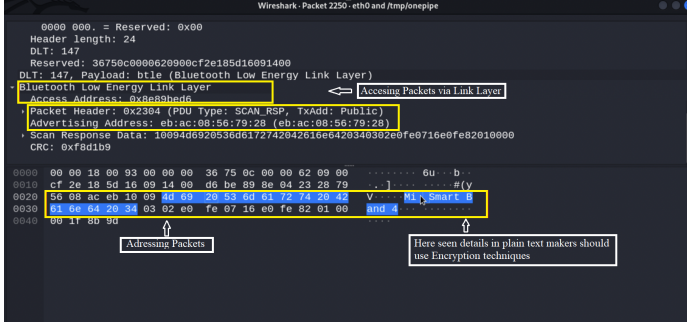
Wireshark · Packet 2250 · eth0 and /tmp/onepipe

0000 000. = Reserved: 0x00
Header length: 24
DLT: 147
Reserved: 36750c0000620900cf2e185d16091400
DLT: 147, Payload: btle (Bluetooth Low Energy Link Layer)
Bluetooth Low Energy Link Layer
Access Address: 0x8e89bed6
Packet Header: 0x2304 (PDU Type: SCAN_RSP, TxAdd: Public)
Advertising Address: eb:ac:08:56:79:28 (eb:ac:08:56:79:28)
Scan Response Data: 10094d6920536d6172742042616e6420340302e0fe0716e0fe82010000
CRC: 0xf8d1b9

Accesing Packets via Link Layer

| | | |
|---|---|---|
| 0000 | 00 00 18 00 93 00 00 00 36 75 0c 00 00 62 09 00 | ········6u···b·· |
| 0010 | cf 2e 18 5d 16 09 14 00 d6 be 89 8e 04 23 28 79 | ·.]·········#(y |
| 0020 | 56 08 ac eb 10 09 4d 69 20 53 6d 61 72 74 20 42 | V·····Mi Smart B |
| 0030 | 61 6e 64 20 34 03 02 e0 fe 07 16 e0 fe 82 01 00 | and 4··········· |
| 0040 | 00 1f 8b 9d | |

Adressing Packets

Here seen details in plain text makers should use Encryption techniques